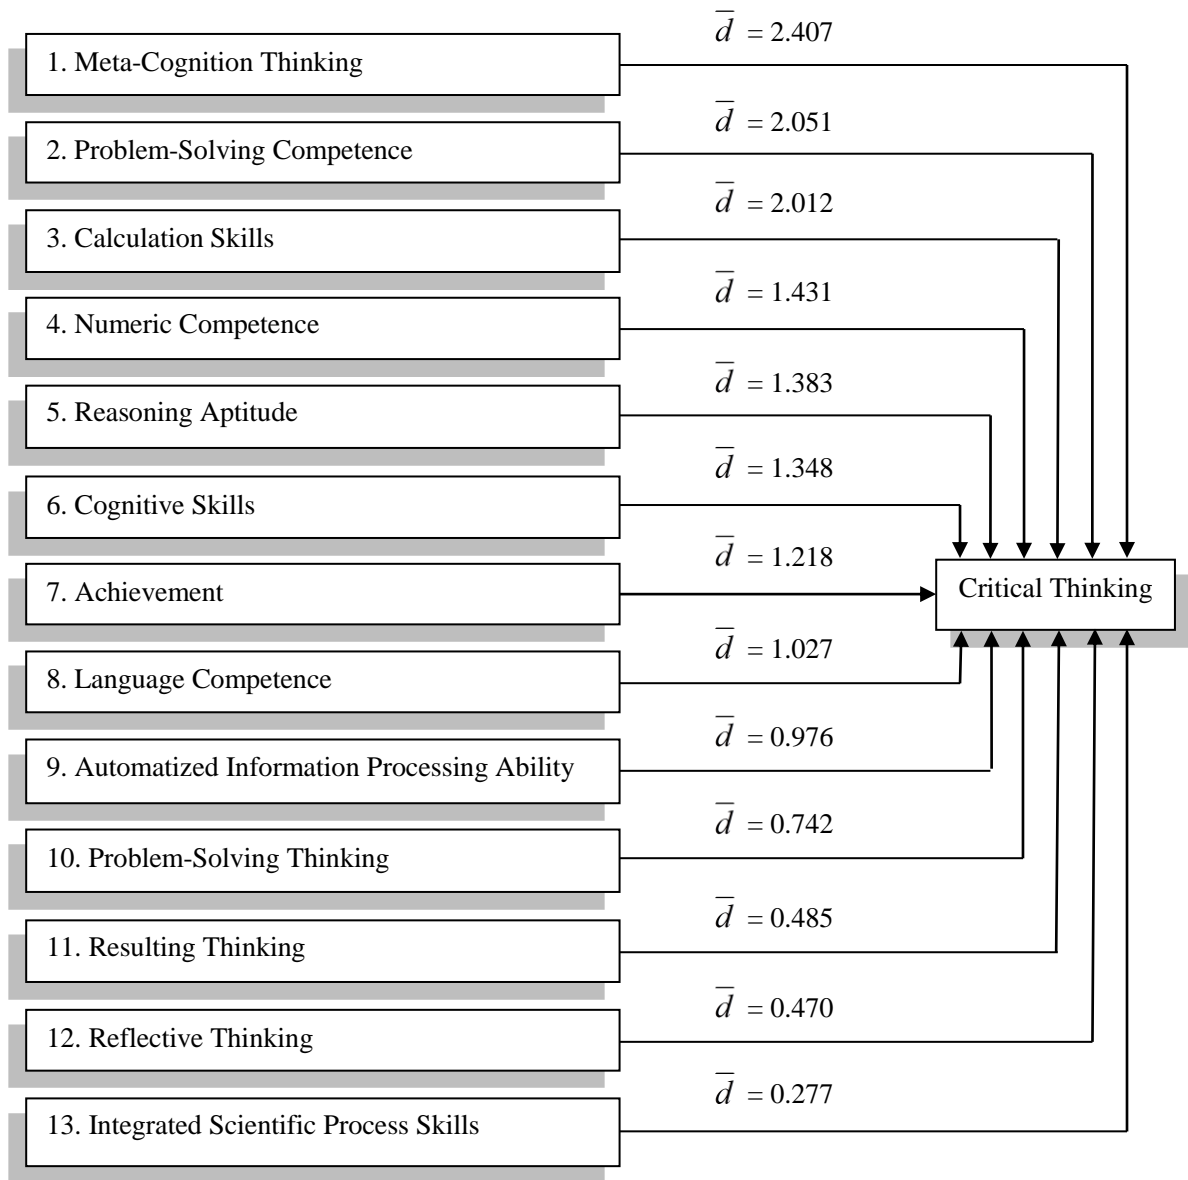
$\overline{d} = 2.407$

1. Meta-Cognition Thinking

$\overline{d} = 2.051$

2. Problem-Solving Competence

$\overline{d} = 2.012$

3. Calculation Skills

$\overline{d} = 1.431$

4. Numeric Competence

$\overline{d} = 1.383$

5. Reasoning Aptitude

$\overline{d} = 1.348$

6. Cognitive Skills

$\overline{d} = 1.218$

7. Achievement

Critical Thinking

$\overline{d} = 1.027$

8. Language Competence

$\overline{d} = 0.976$

9. Automatized Information Processing Ability

$\overline{d} = 0.742$

10. Problem-Solving Thinking

$\overline{d} = 0.485$

11. Resulting Thinking

$\overline{d} = 0.470$

12. Reflective Thinking

$\overline{d} = 0.277$

13. Integrated Scientific Process Skills